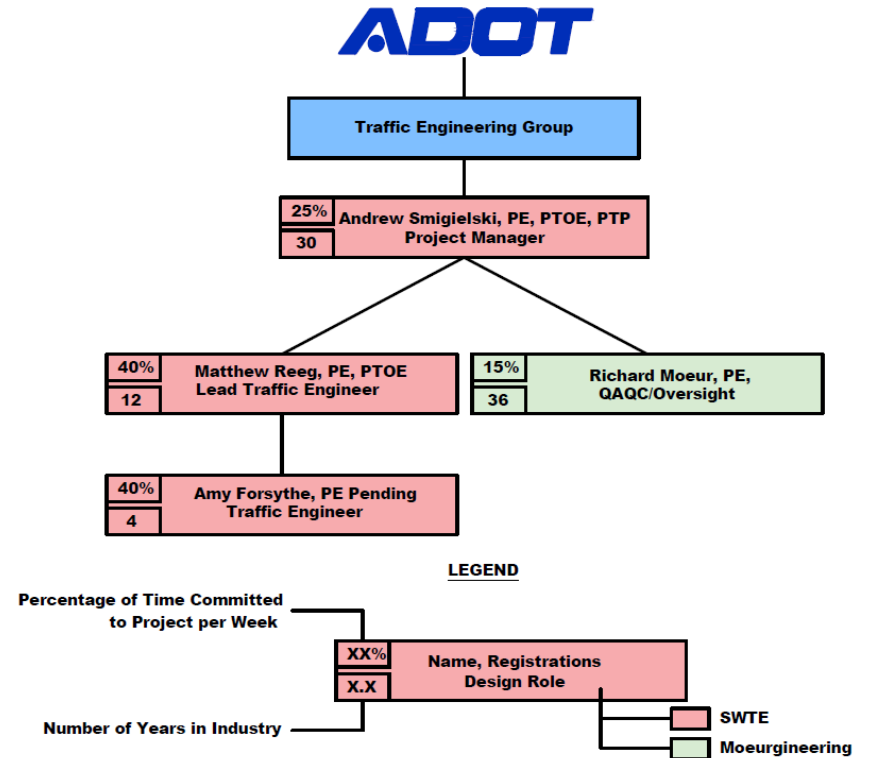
ADOT

Traffic Engineering Group

25%
30
Andrew Smigielski, PE, PTOE, PTP
Project Manager

40%
12
Matthew Reeg, PE, PTOE
Lead Traffic Engineer

15%
36
Richard Moeur, PE,
QAQC/Oversight

40%
4
Amy Forsythe, PE Pending
Traffic Engineer

LEGEND

Percentage of Time Committed to Project per Week

XX%
X.X
Name, Registrations
Design Role

Number of Years in Industry

SWTE

Moeurgineering